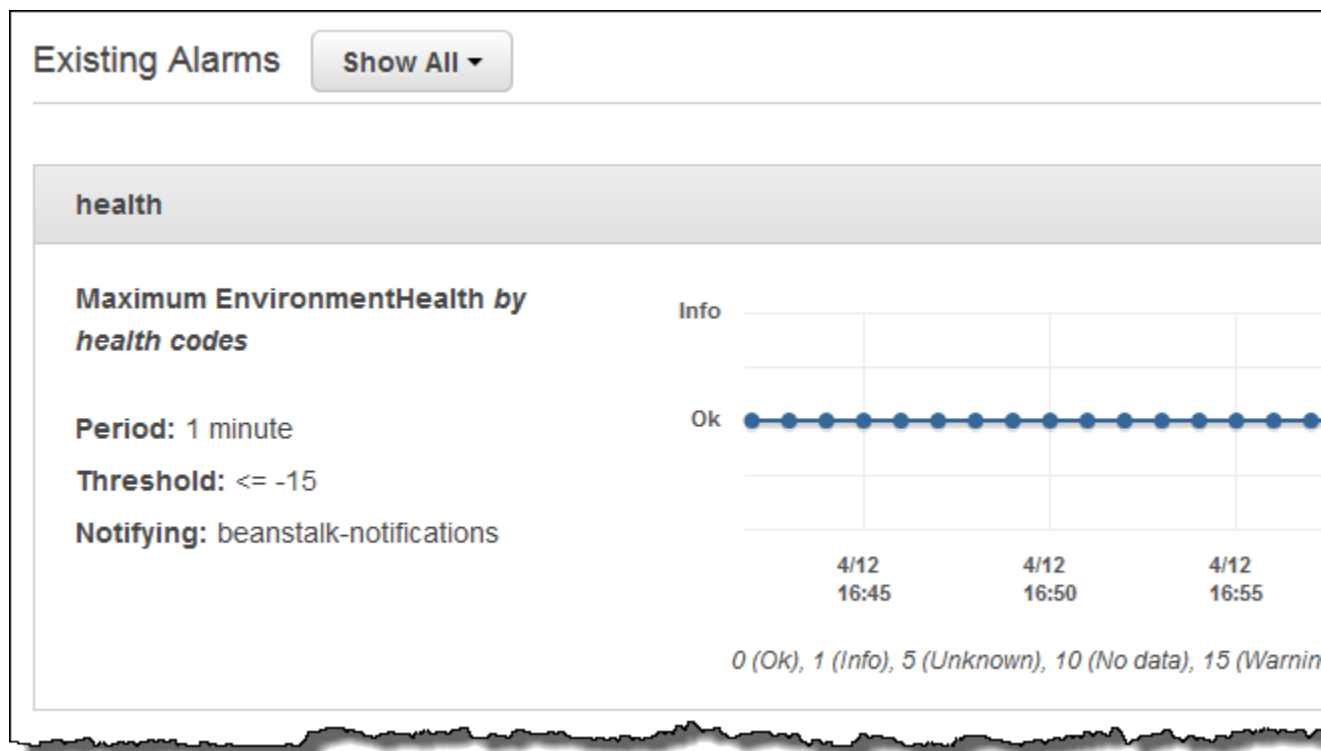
Existing Alarms Show All ▾

health

Maximum EnvironmentHealth *by health codes*

Period: 1 minute

Threshold: <= -15

Notifying: beanstalk-notifications

Info

Ok

4/12 16:45

4/12 16:50

4/12 16:55

0 (Ok), 1 (Info), 5 (Unknown), 10 (No data), 15 (Warnin